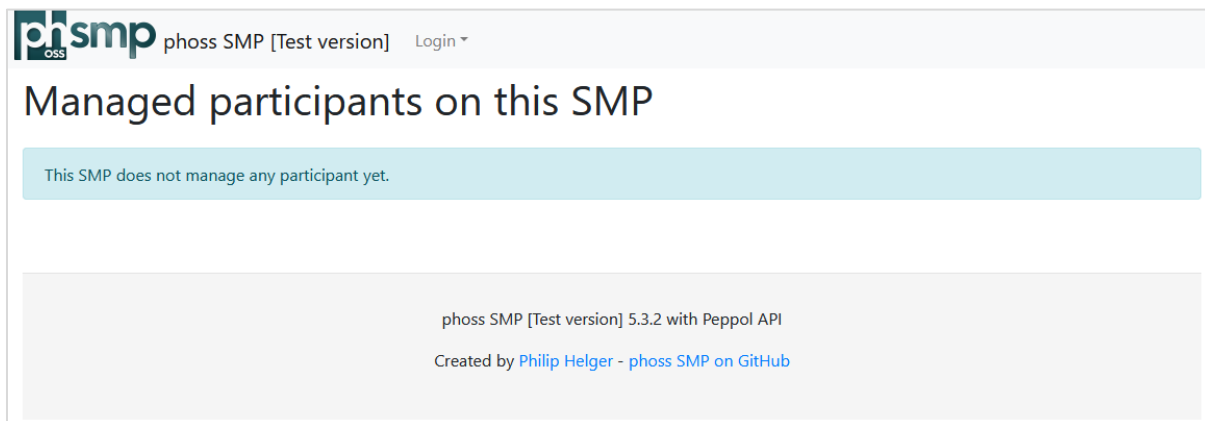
ph OSS smp phoss SMP [Test version] Login

Managed participants on this SMP

This SMP does not manage any participant yet.

phoss SMP [Test version] 5.3.2 with Peppol API

Created by Philip Helger - phoss SMP on GitHub